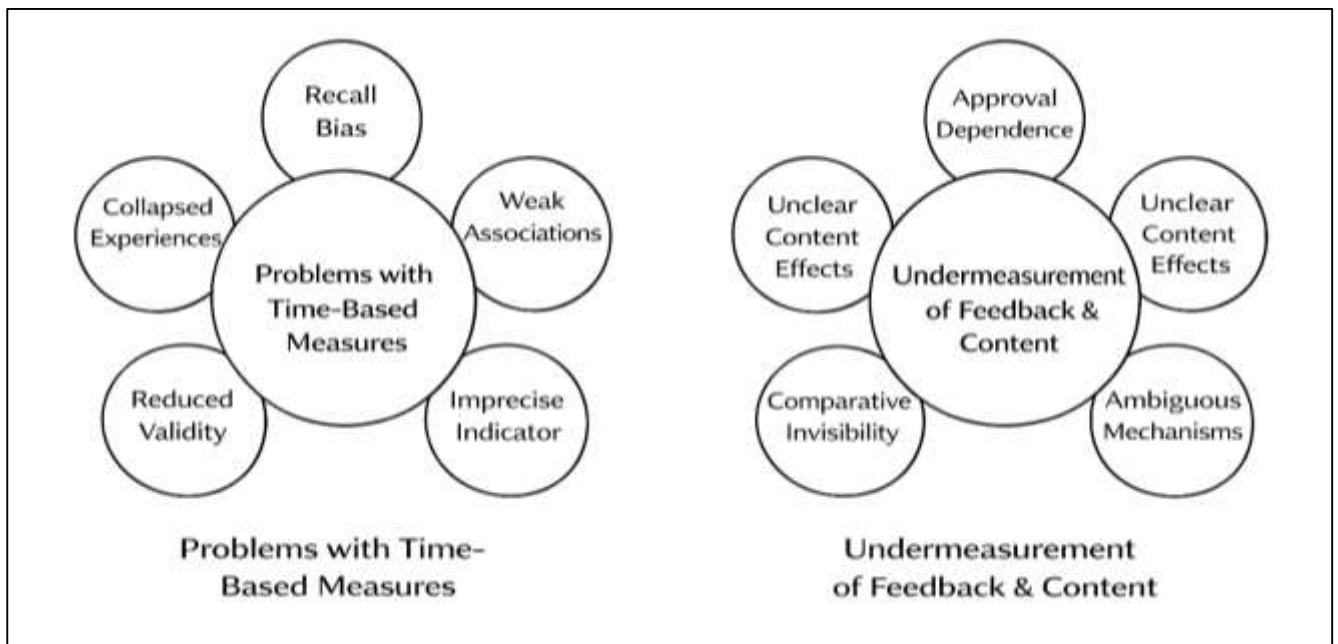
Recall Bias

Collapsed Experiences

Weak Associations

Problems with Time-Based Measures

Reduced Validity

Imprecise Indicator

Problems with Time-Based Measures

Approval Dependence

Unclear Content Effects

Unclear Content Effects

Undermeasurement of Feedback & Content

Comparative Invisibility

Ambiguous Mechanisms

Undermeasurement of Feedback & Content